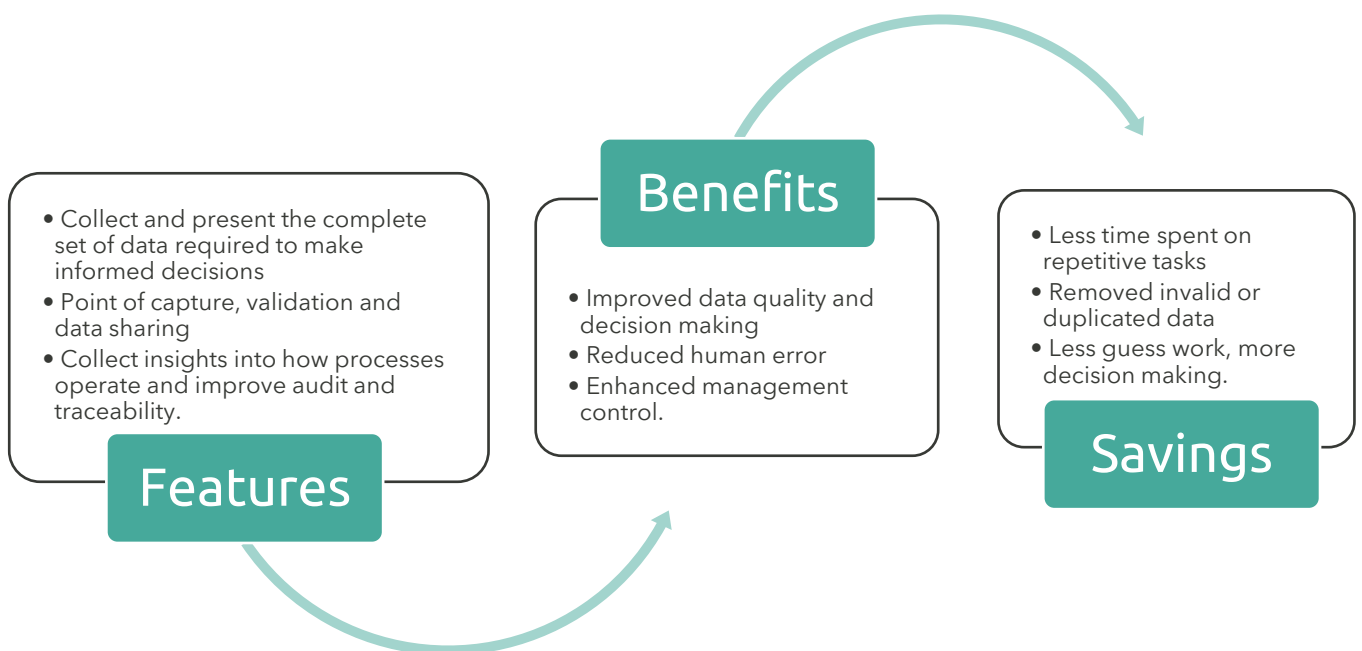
• Collect and present the complete set of data required to make informed decisions
• Point of capture, validation and data sharing
• Collect insights into how processes operate and improve audit and traceability.

Features

Benefits

• Improved data quality and decision making
• Reduced human error
• Enhanced management control.

• Less time spent on repetitive tasks
• Removed invalid or duplicated data
• Less guess work, more decision making.

Savings